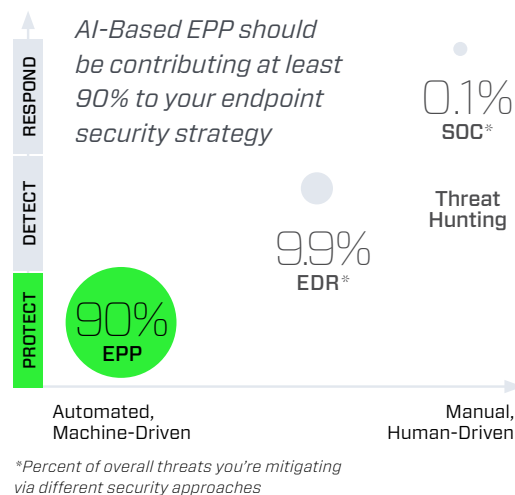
RESPOND

DETECT

PROTECT

AI-Based EPP should be contributing at least 90% to your endpoint security strategy

0.1%
SOC*

Threat Hunting

9.9%
EDR*

90%
EPP

Automated, Machine-Driven

Manual, Human-Driven

*Percent of overall threats you're mitigating via different security approaches